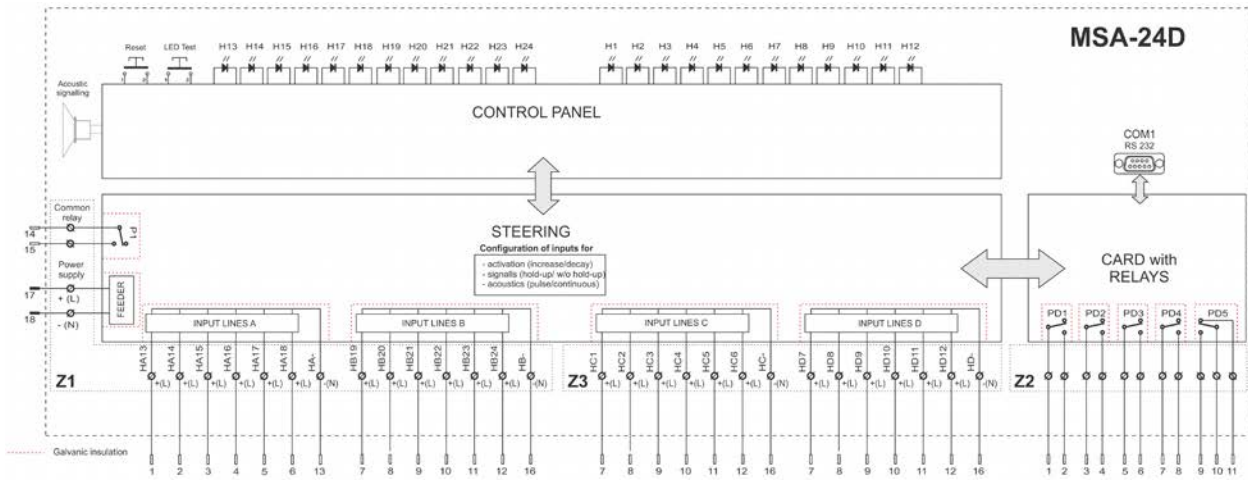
MSA-24D

Reset
LED Test
H13 H14 H15 H16 H17 H18 H19 H20 H21 H22 H23 H24
H1 H2 H3 H4 H5 H6 H7 H8 H9 H10 H11 H12

Acoustic signalling

CONTROL PANEL

COM1
RS 232

Common relay
P1
14
15

Power supply
FEEDER
17 + (L)
18 - (N)

STEERING
Configuration of inputs for
- activation (increase/decay)
- signalls (hold-up/ w/o hold-up)
- acoustics (pulse/continuous)

CARD with RELAYS

PD1 PD2 PD3 PD4 PD5

INPUT LINES A
INPUT LINES B
INPUT LINES C
INPUT LINES D

Z1
HA13 +(L) HA14 +(L) HA15 +(L) HA16 +(L) HA17 +(L) HA18 +(L) HA- -(N)
HB19 +(L) HB20 +(L) HB21 +(L) HB22 +(L) HB23 +(L) HB24 +(L) HB- -(N)
Z3
HC1 +(L) HC2 +(L) HC3 +(L) HC4 +(L) HC5 +(L) HC6 +(L) HC- -(N)
HD7 +(L) HD8 +(L) HD9 +(L) HD10 +(L) HD11 +(L) HD12 +(L) HD- -(N)
Z2

1 2 3 4 5 6 13
7 8 9 10 11 12 16
7 8 9 10 11 12 16
7 8 9 10 11 12 16
1 2 3 4 5 6 7 8 9 10 11

Galvanic insulation